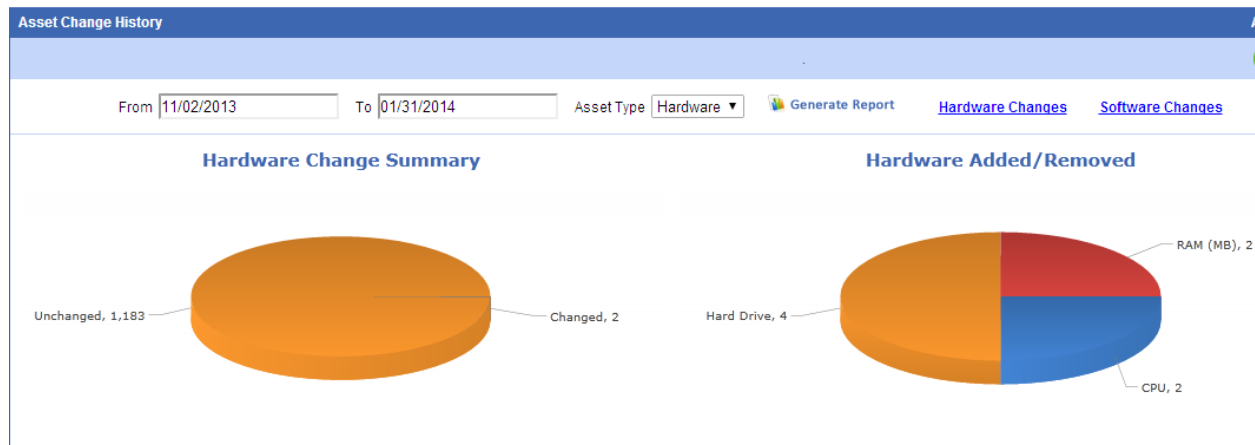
Asset Change History

From 11/02/2013 To 01/31/2014 Asset Type Hardware ▼ Generate Report Hardware Changes Software Changes

Hardware Change Summary

Unchanged, 1,183
Changed, 2

Hardware Added/Removed

RAM (MB), 2
Hard Drive, 4
CPU, 2